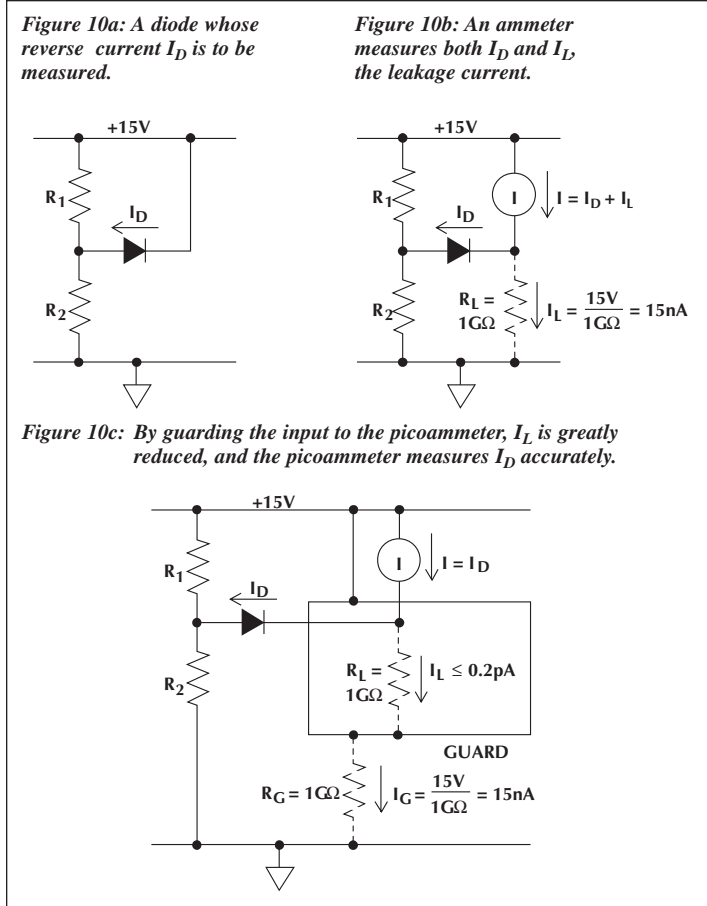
*Figure 10a: A diode whose reverse current $I_D$ is to be measured.*

+15V

$R_1$

$I_D$

$R_2$

*Figure 10b: An ammeter measures both $I_D$ and $I_L$, the leakage current.*

+15V

$R_1$

I

$I = I_D + I_L$

$I_D$

$R_2$

$R_L = 1G\Omega$

$I_L = \frac{15V}{1G\Omega} = 15nA$

*Figure 10c: By guarding the input to the picoammeter, $I_L$ is greatly reduced, and the picoammeter measures $I_D$ accurately.*

+15V

$R_1$

I

$I = I_D$

$I_D$

$R_2$

$R_L = 1G\Omega$

$I_L \leq 0.2pA$

GUARD

$R_G = 1G\Omega$

$I_G = \frac{15V}{1G\Omega} = 15nA$